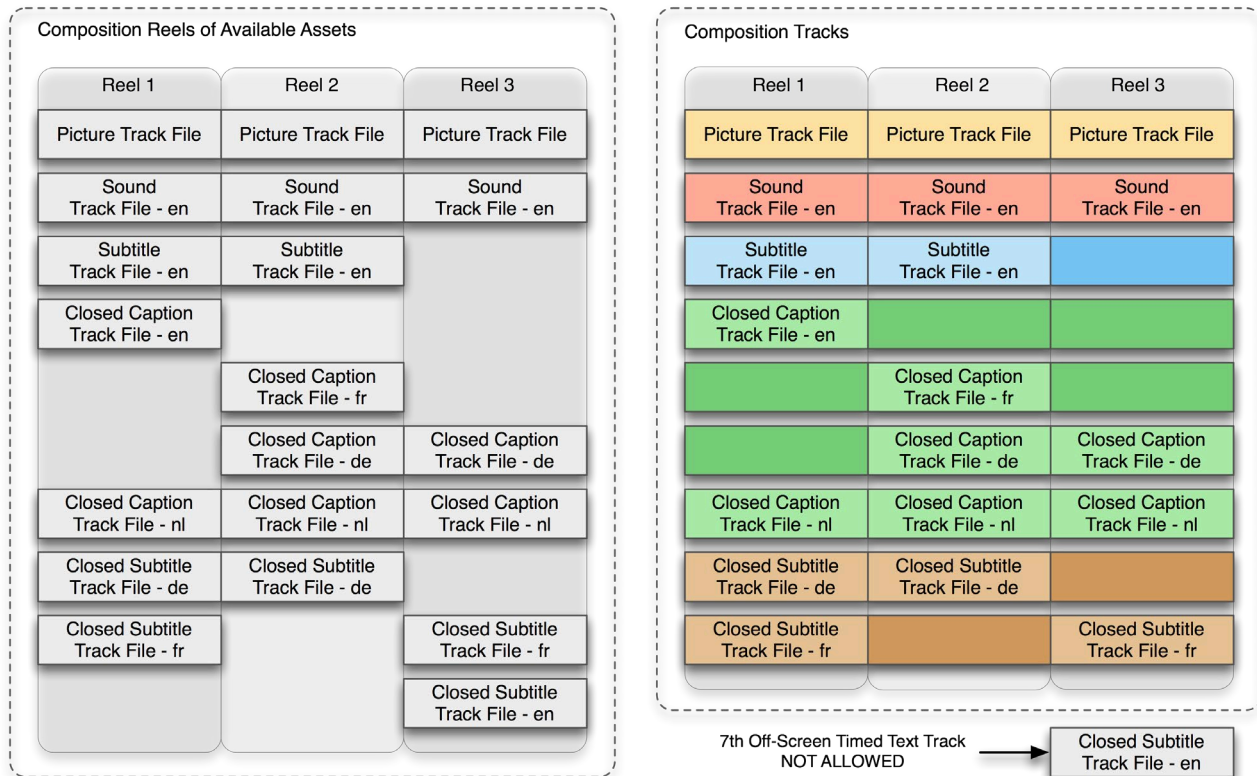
Composition Reels of Available Assets

| Reel 1 | Reel 2 | Reel 3 |
|---|---|---|
| Picture Track File | Picture Track File | Picture Track File |
| Sound Track File - en | Sound Track File - en | Sound Track File - en |
| Subtitle Track File - en | Subtitle Track File - en | |
| Closed Caption Track File - en | | |
| | Closed Caption Track File - fr | |
| | Closed Caption Track File - de | Closed Caption Track File - de |
| Closed Caption Track File - nl | Closed Caption Track File - nl | Closed Caption Track File - nl |
| Closed Subtitle Track File - de | Closed Subtitle Track File - de | |
| Closed Subtitle Track File - fr | | Closed Subtitle Track File - fr |
| | | Closed Subtitle Track File - en |

Composition Tracks

| Reel 1 | Reel 2 | Reel 3 |
|---|---|---|
| Picture Track File | Picture Track File | Picture Track File |
| Sound Track File - en | Sound Track File - en | Sound Track File - en |
| Subtitle Track File - en | Subtitle Track File - en | |
| Closed Caption Track File - en | | |
| | Closed Caption Track File - fr | |
| | Closed Caption Track File - de | Closed Caption Track File - de |
| Closed Caption Track File - nl | Closed Caption Track File - nl | Closed Caption Track File - nl |
| Closed Subtitle Track File - de | Closed Subtitle Track File - de | |
| Closed Subtitle Track File - fr | | Closed Subtitle Track File - fr |

7th Off-Screen Timed Text Track NOT ALLOWED

Closed Subtitle Track File - en